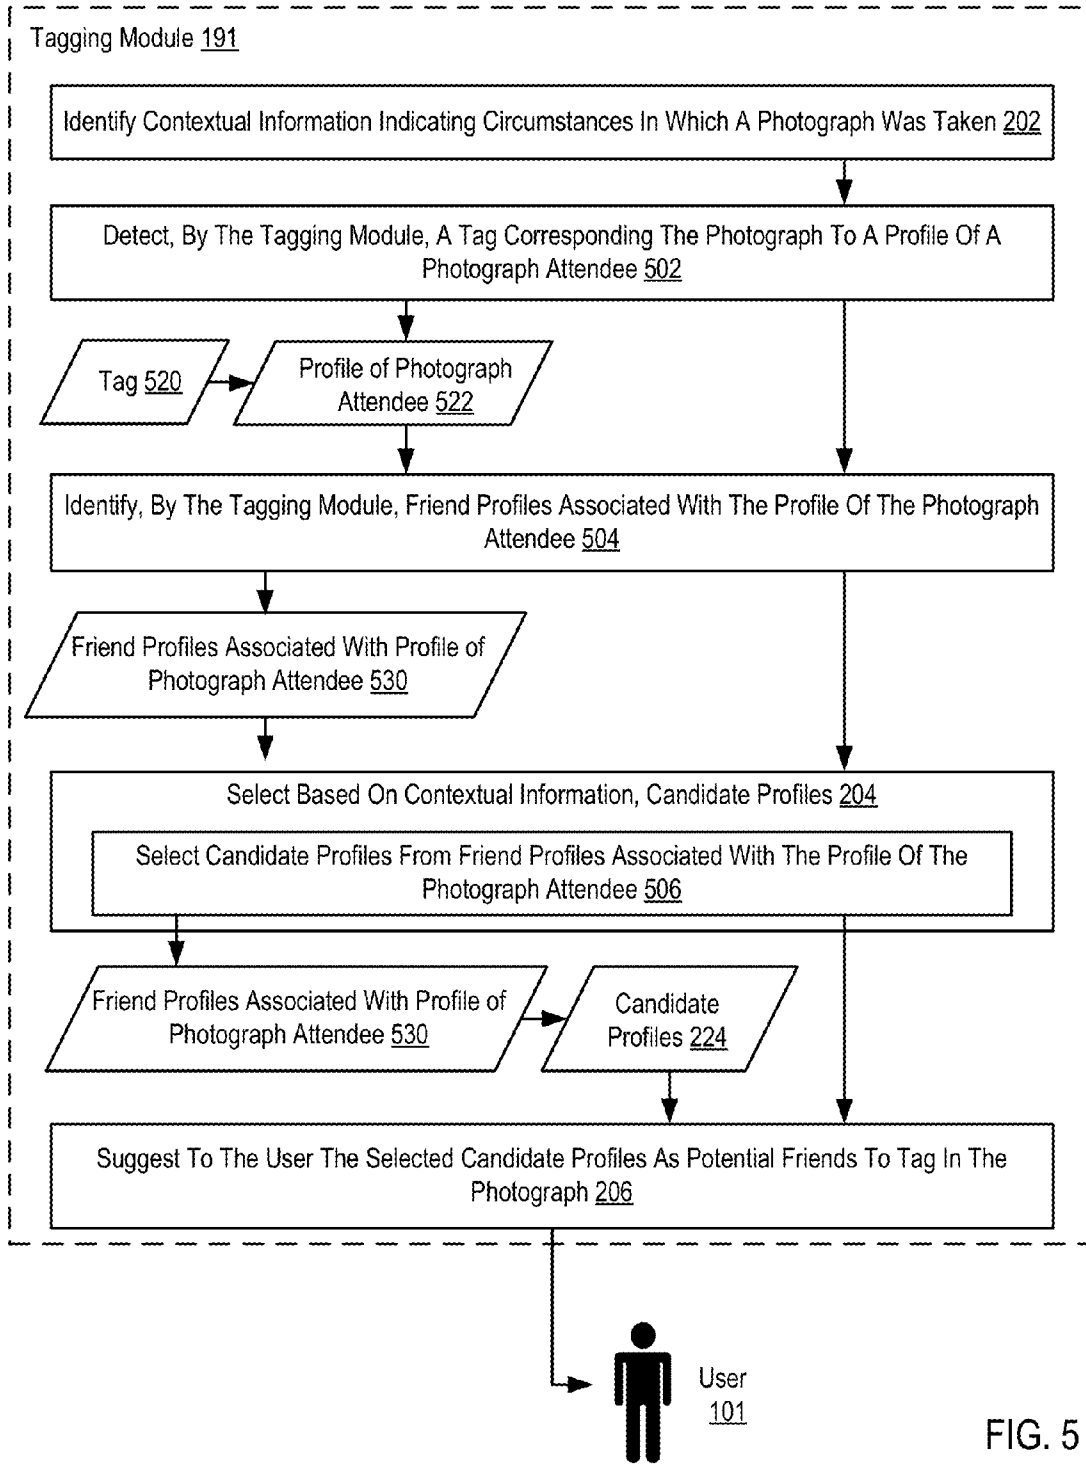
Tagging Module 191

Identify Contextual Information Indicating Circumstances In Which A Photograph Was Taken 202

Detect, By The Tagging Module, A Tag Corresponding The Photograph To A Profile Of A Photograph Attendee 502

Tag 520

Profile of Photograph Attendee 522

Identify, By The Tagging Module, Friend Profiles Associated With The Profile Of The Photograph Attendee 504

Friend Profiles Associated With Profile of Photograph Attendee 530

Select Based On Contextual Information, Candidate Profiles 204

Select Candidate Profiles From Friend Profiles Associated With The Profile Of The Photograph Attendee 506

Friend Profiles Associated With Profile of Photograph Attendee 530

Candidate Profiles 224

Suggest To The User The Selected Candidate Profiles As Potential Friends To Tag In The Photograph 206

User 101

FIG. 5